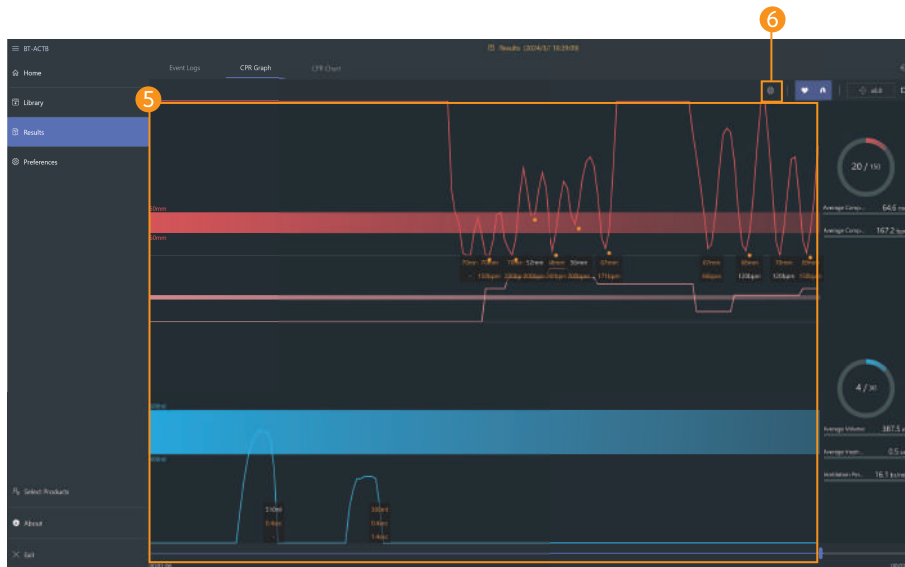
6

BT-ACTB

Results (2024/3/7 16:29:05)

Home

Event Logs

CPR Graph

CPR Chart

Library

Results

Preferences

5

20 / 150

Average Comp... 64.6 m

Average Comp... 167.2

4 / 30

Average Volume 387.5

Average Inspir... 0.5

Ventilation Po... 16.1

Select Products

About

Exit

50mm

60mm

600ml

400ml

310ml

330ml